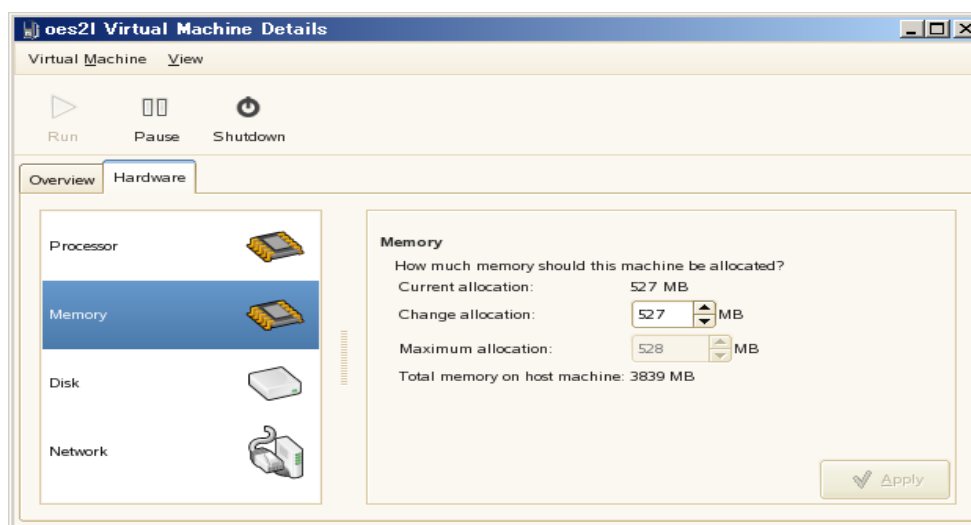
oes2l Virtual Machine Details

Virtual Machine View

Run Pause Shutdown

Overview Hardware

Processor

Memory

Disk

Network

Memory

How much memory should this machine be allocated?

Current allocation: 527 MB

Change allocation: 527 MB

Maximum allocation: 528 MB

Total memory on host machine: 3839 MB

Apply